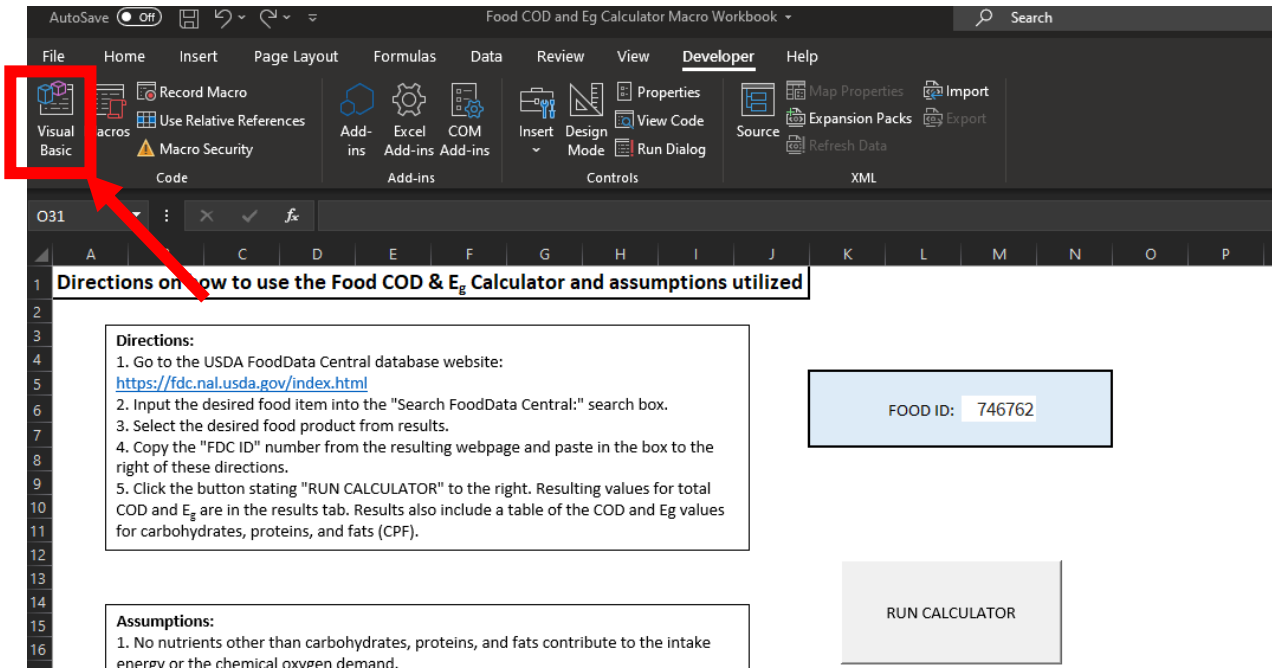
AutoSave Off Food COD and Eg Calculator Macro Workbook Search

File Home Insert Page Layout Formulas Data Review View Developer Help

Visual Basic Macros Record Macro Use Relative References Macro Security Code

Add-ins Excel Add-ins COM Add-ins Add-ins

Insert Design Mode Properties View Code Run Dialog Controls

Source Map Properties Expansion Packs Refresh Data Import Export XML

O31 $f_x$

A B C D E F G H I J K L M N O P

1 2 3 4 5 6 7 8 9 10 11 12 13 14 15 16

Directions on how to use the Food COD & $E_g$ Calculator and assumptions utilized

Directions:
1. Go to the USDA FoodData Central database website: https://fdc.nal.usda.gov/index.html
2. Input the desired food item into the "Search FoodData Central:" search box.
3. Select the desired food product from results.
4. Copy the "FDC ID" number from the resulting webpage and paste in the box to the right of these directions.
5. Click the button stating "RUN CALCULATOR" to the right. Resulting values for total COD and $E_g$ are in the results tab. Results also include a table of the COD and Eg values for carbohydrates, proteins, and fats (CPF).

FOOD ID: 746762

RUN CALCULATOR

Assumptions:
1. No nutrients other than carbohydrates, proteins, and fats contribute to the intake energy or the chemical oxygen demand.